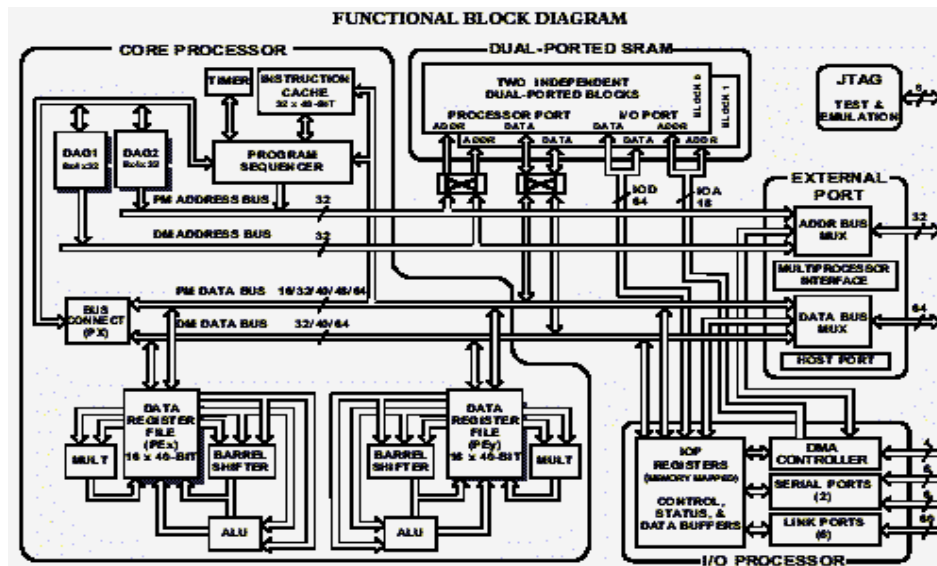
FUNCTIONAL BLOCK DIAGRAM

CORE PROCESSOR

TIMER

INSTRUCTION CACHE 32 x 48-BIT

DAG1 8x4x32

DAG2 8x4x32

PROGRAM SEQUENCER

PM ADDRESS BUS 32

DM ADDRESS BUS 32

PM DATA BUS 16/32/40/48/64

BUS CONNECT (PX)

DM DATA BUS 32/40/64

DATA REGISTER FILE (PEx) 16 x 40-BIT

MULT

BARREL SHIFTER

ALU

DATA REGISTER FILE (PEy) 16 x 40-BIT

BARREL SHIFTER

MULT

ALU

DUAL-PORTED SRAM

TWO INDEPENDENT DUAL-PORTED BLOCKS

BLOCK 0

BLOCK 1

PROCESSOR PORT

I/O PORT

ADDR

DATA

ADDR

DATA

DATA

DATA

ADDR

ADDR

IOD 64

IOA 18

JTAG

TEST & EMULATION

6

EXTERNAL PORT

ADDR BUS MUX

32

MULTIPROCESSOR INTERFACE

DATA BUS MUX

64

HOST PORT

IOP REGISTERS (MEMORY MAPPED)

CONTROL, STATUS, & DATA BUFFERS

DMA CONTROLLER

SERIAL PORTS (2)

LINK PORTS (6)

I/O PROCESSOR

4

6

6

60